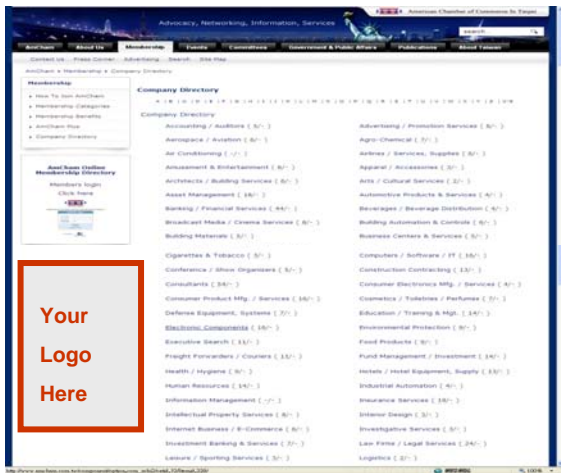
Advocacy, Networking, Information, Services

American Chamber of Commerce In Taipei

search

AmCham | About Us | Membership | Events | Committees | Government & Public Affairs | Publications | About Taiwan

Contact Us | Press Corner | Advertising | Search | Site Map

AmCham > Membership > Company Directory

Membership

How To Join AmCham
Membership Categories
Membership Benefits
AmCham Plus
Company Directory

AmCham Online Membership Directory

Members login
Click here

Company Directory

A | B | C | D | E | F | G | H | I | J | K | L | M | N | O | P | Q | R | S | T | U | V | W | X | Y | Z | OTH

Company Directory

| | |
|---|---|
| Accounting / Auditors ( 5/- ) | Advertising / Promotion Services ( 8/- ) |
| Aerospace / Aviation ( 6/- ) | Agro-Chemical ( 7/- ) |
| Air Conditioning ( -/- ) | Airlines / Services, Supplies ( 8/- ) |
| Amusement & Entertainment ( 6/- ) | Apparel / Accessories ( 3/- ) |
| Architects / Building Services ( 8/- ) | Arts / Cultural Services ( 2/- ) |
| Asset Management ( 16/- ) | Automotive Products & Services ( 4/- ) |
| Banking / Financial Services ( 44/- ) | Beverages / Beverage Distribution ( 4/- ) |
| Broadcast Media / Cinema Services ( 8/- ) | Building Automation & Controls ( 6/- ) |
| Building Materials ( 3/- ) | Business Centers & Services ( 5/- ) |
| Cigarettes & Tobacco ( 5/- ) | Computers / Software / IT ( 16/- ) |
| Conference / Show Organizers ( 5/- ) | Construction Contracting ( 13/- ) |
| Consultants ( 34/- ) | Consumer Electronics Mfg. / Services ( 4/- ) |
| Consumer Product Mfg. / Services ( 16/- ) | Cosmetics / Toiletries / Perfumes ( 7/- ) |
| Defense Equipment, Systems ( 7/- ) | Education / Training & Mgt. ( 14/- ) |
| Electronic Components ( 19/- ) | Environmental Protection ( 8/- ) |
| Executive Search ( 11/- ) | Food Products ( 8/- ) |
| Freight Forwarders / Couriers ( 13/- ) | Fund Management / Investment ( 14/- ) |
| Health / Hygiene ( 9/- ) | Hotels / Hotel Equipment, Supply ( 13/- ) |
| Human Resources ( 14/- ) | Industrial Automation ( 4/- ) |
| Information Management ( -/- ) | Insurance Services ( 18/- ) |
| Intellectual Property Services ( 8/- ) | Interior Design ( 3/- ) |
| Internet Business / E-Commerce ( 6/- ) | Investigative Services ( 3/- ) |
| Investment Banking & Services ( 7/- ) | Law Firms / Legal Services ( 24/- ) |
| Leisure / Sporting Services ( 3/- ) | Logistics ( 2/- ) |

Your Logo Here

http://www.amcham.com.tw/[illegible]

100%